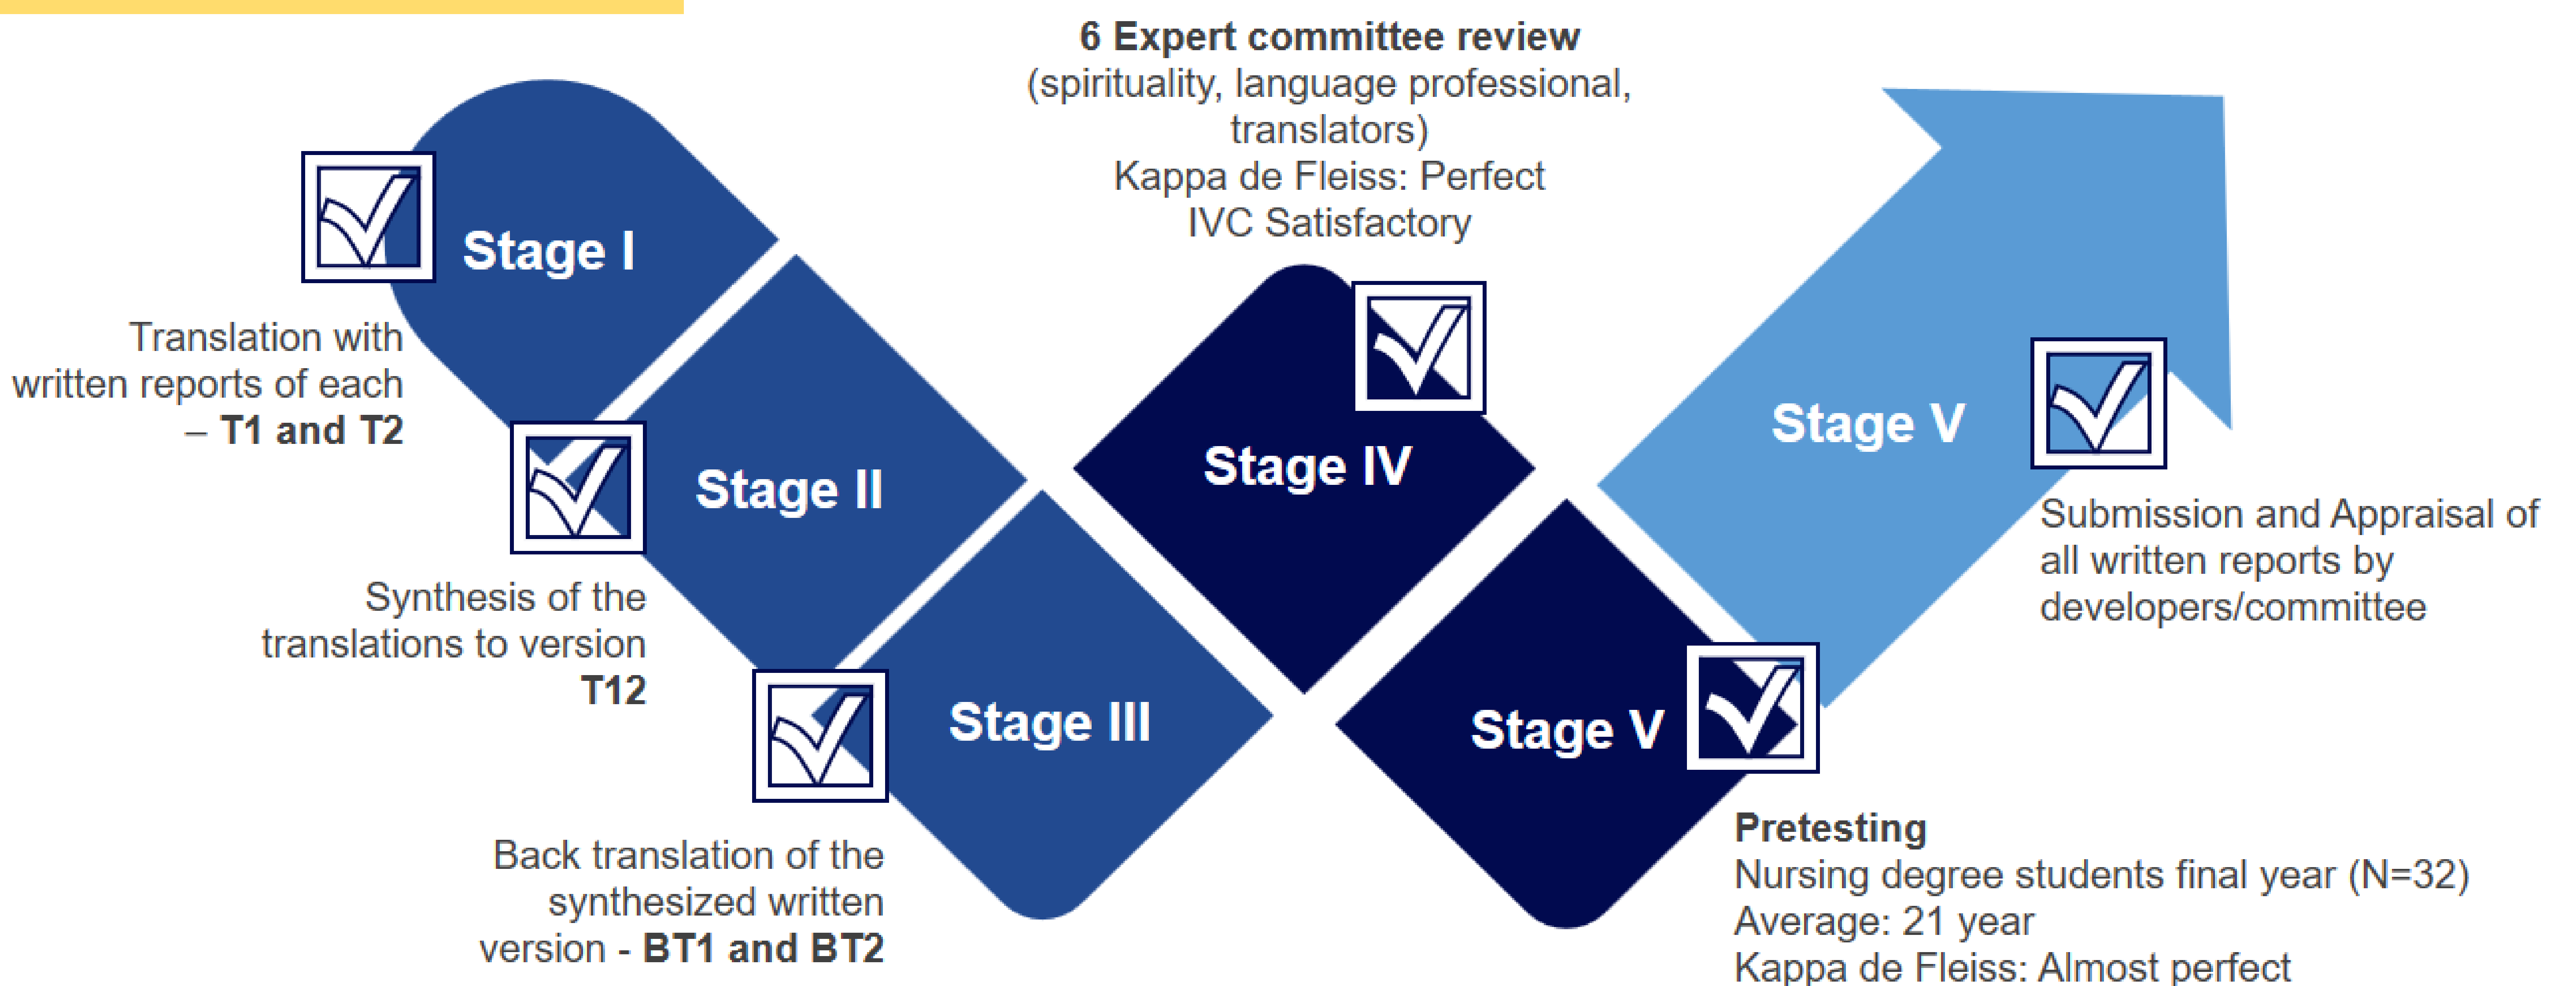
Stage I

Translation with written reports of each – T1 and T2

Stage II

Synthesis of the translations to version T12

Stage III

Back translation of the synthesized written version - BT1 and BT2

6 Expert committee review (spirituality, language professional, translators)
Kappa de Fleiss: Perfect
IVC Satisfactory

Stage IV

Stage V

Pretesting
Nursing degree students final year (N=32)
Average: 21 year
Kappa de Fleiss: Almost perfect

Stage V

Submission and Appraisal of all written reports by developers/committee